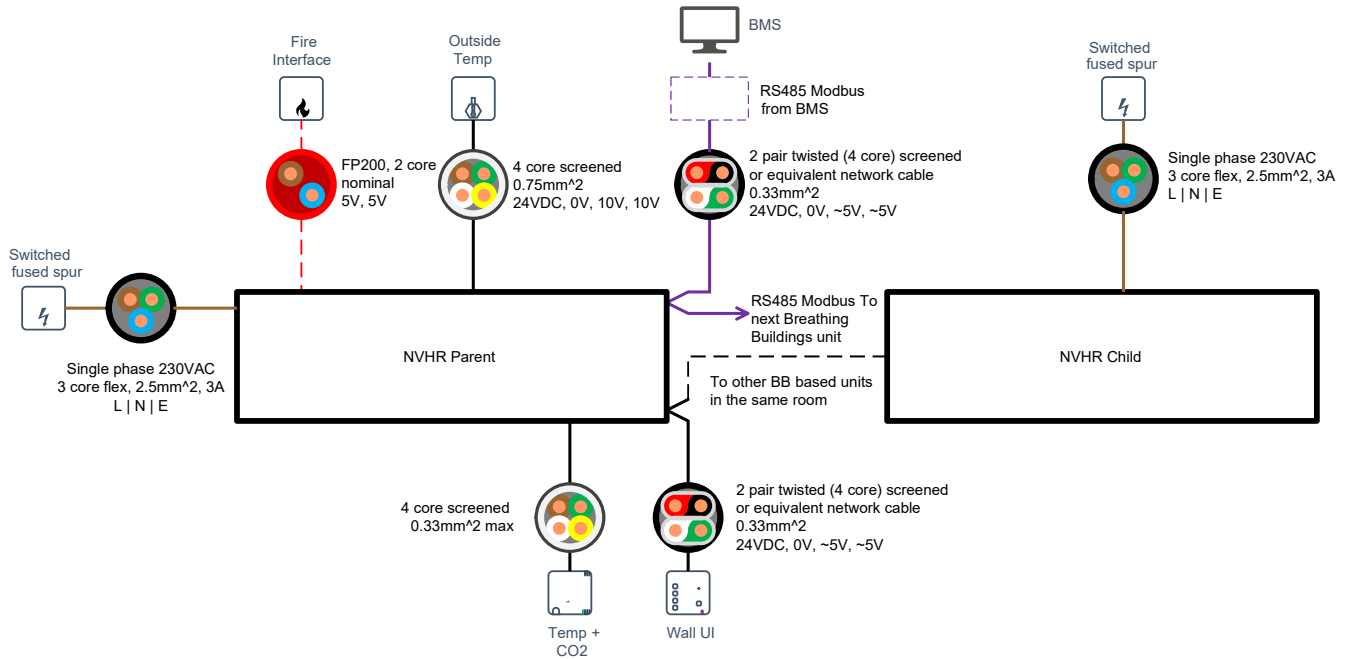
BMS

RS485 Modbus from BMS

Fire Interface

Outside Temp

Switched fused spur

FP200, 2 core nominal 5V, 5V

4 core screened 0.75mm^2 24VDC, 0V, 10V, 10V

2 pair twisted (4 core) screened or equivalent network cable 0.33mm^2 24VDC, 0V, ~5V, ~5V

Single phase 230VAC 3 core flex, 2.5mm^2, 3A L | N | E

Switched fused spur

NVHR Parent

RS485 Modbus To next Breathing Buildings unit

NVHR Child

To other BB based units in the same room

Single phase 230VAC 3 core flex, 2.5mm^2, 3A L | N | E

4 core screened 0.33mm^2 max

2 pair twisted (4 core) screened or equivalent network cable 0.33mm^2 24VDC, 0V, ~5V, ~5V

Temp + CO2

Wall UI